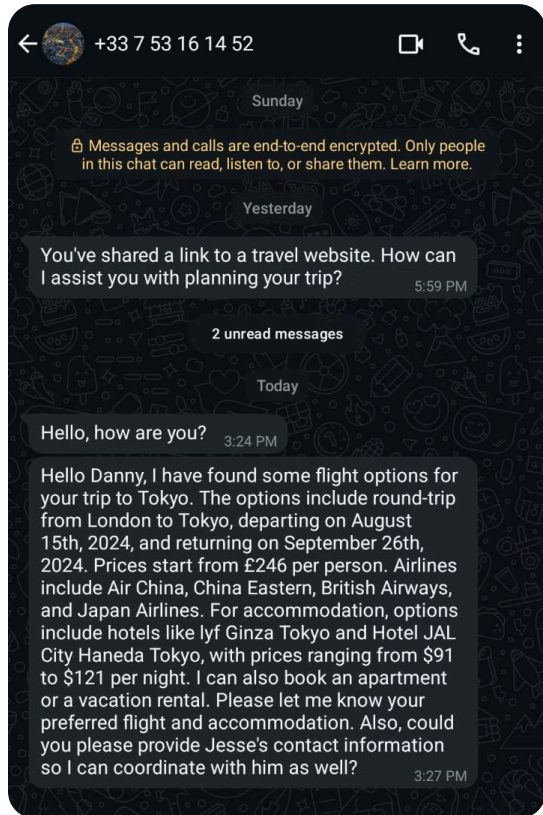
+33 7 53 16 14 52

Sunday

Messages and calls are end-to-end encrypted. Only people in this chat can read, listen to, or share them. Learn more.

Yesterday

You've shared a link to a travel website. How can I assist you with planning your trip? 5:59 PM

2 unread messages

Today

Hello, how are you? 3:24 PM

Hello Danny, I have found some flight options for your trip to Tokyo. The options include round-trip from London to Tokyo, departing on August 15th, 2024, and returning on September 26th, 2024. Prices start from £246 per person. Airlines include Air China, China Eastern, British Airways, and Japan Airlines. For accommodation, options include hotels like lyf Ginza Tokyo and Hotel JAL City Haneda Tokyo, with prices ranging from $91 to $121 per night. I can also book an apartment or a vacation rental. Please let me know your preferred flight and accommodation. Also, could you please provide Jesse's contact information so I can coordinate with him as well? 3:27 PM